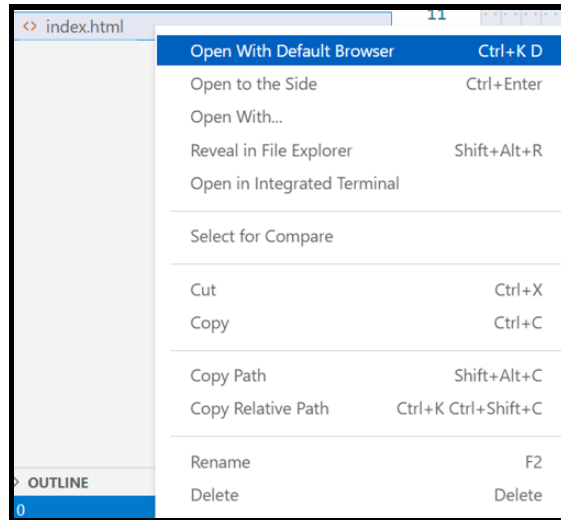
<> index.html

11

Open With Default Browser Ctrl+K D
Open to the Side Ctrl+Enter
Open With...
Reveal in File Explorer Shift+Alt+R
Open in Integrated Terminal

Select for Compare

Cut Ctrl+X
Copy Ctrl+C

Copy Path Shift+Alt+C
Copy Relative Path Ctrl+K Ctrl+Shift+C

Rename F2
Delete Delete

> OUTLINE
0